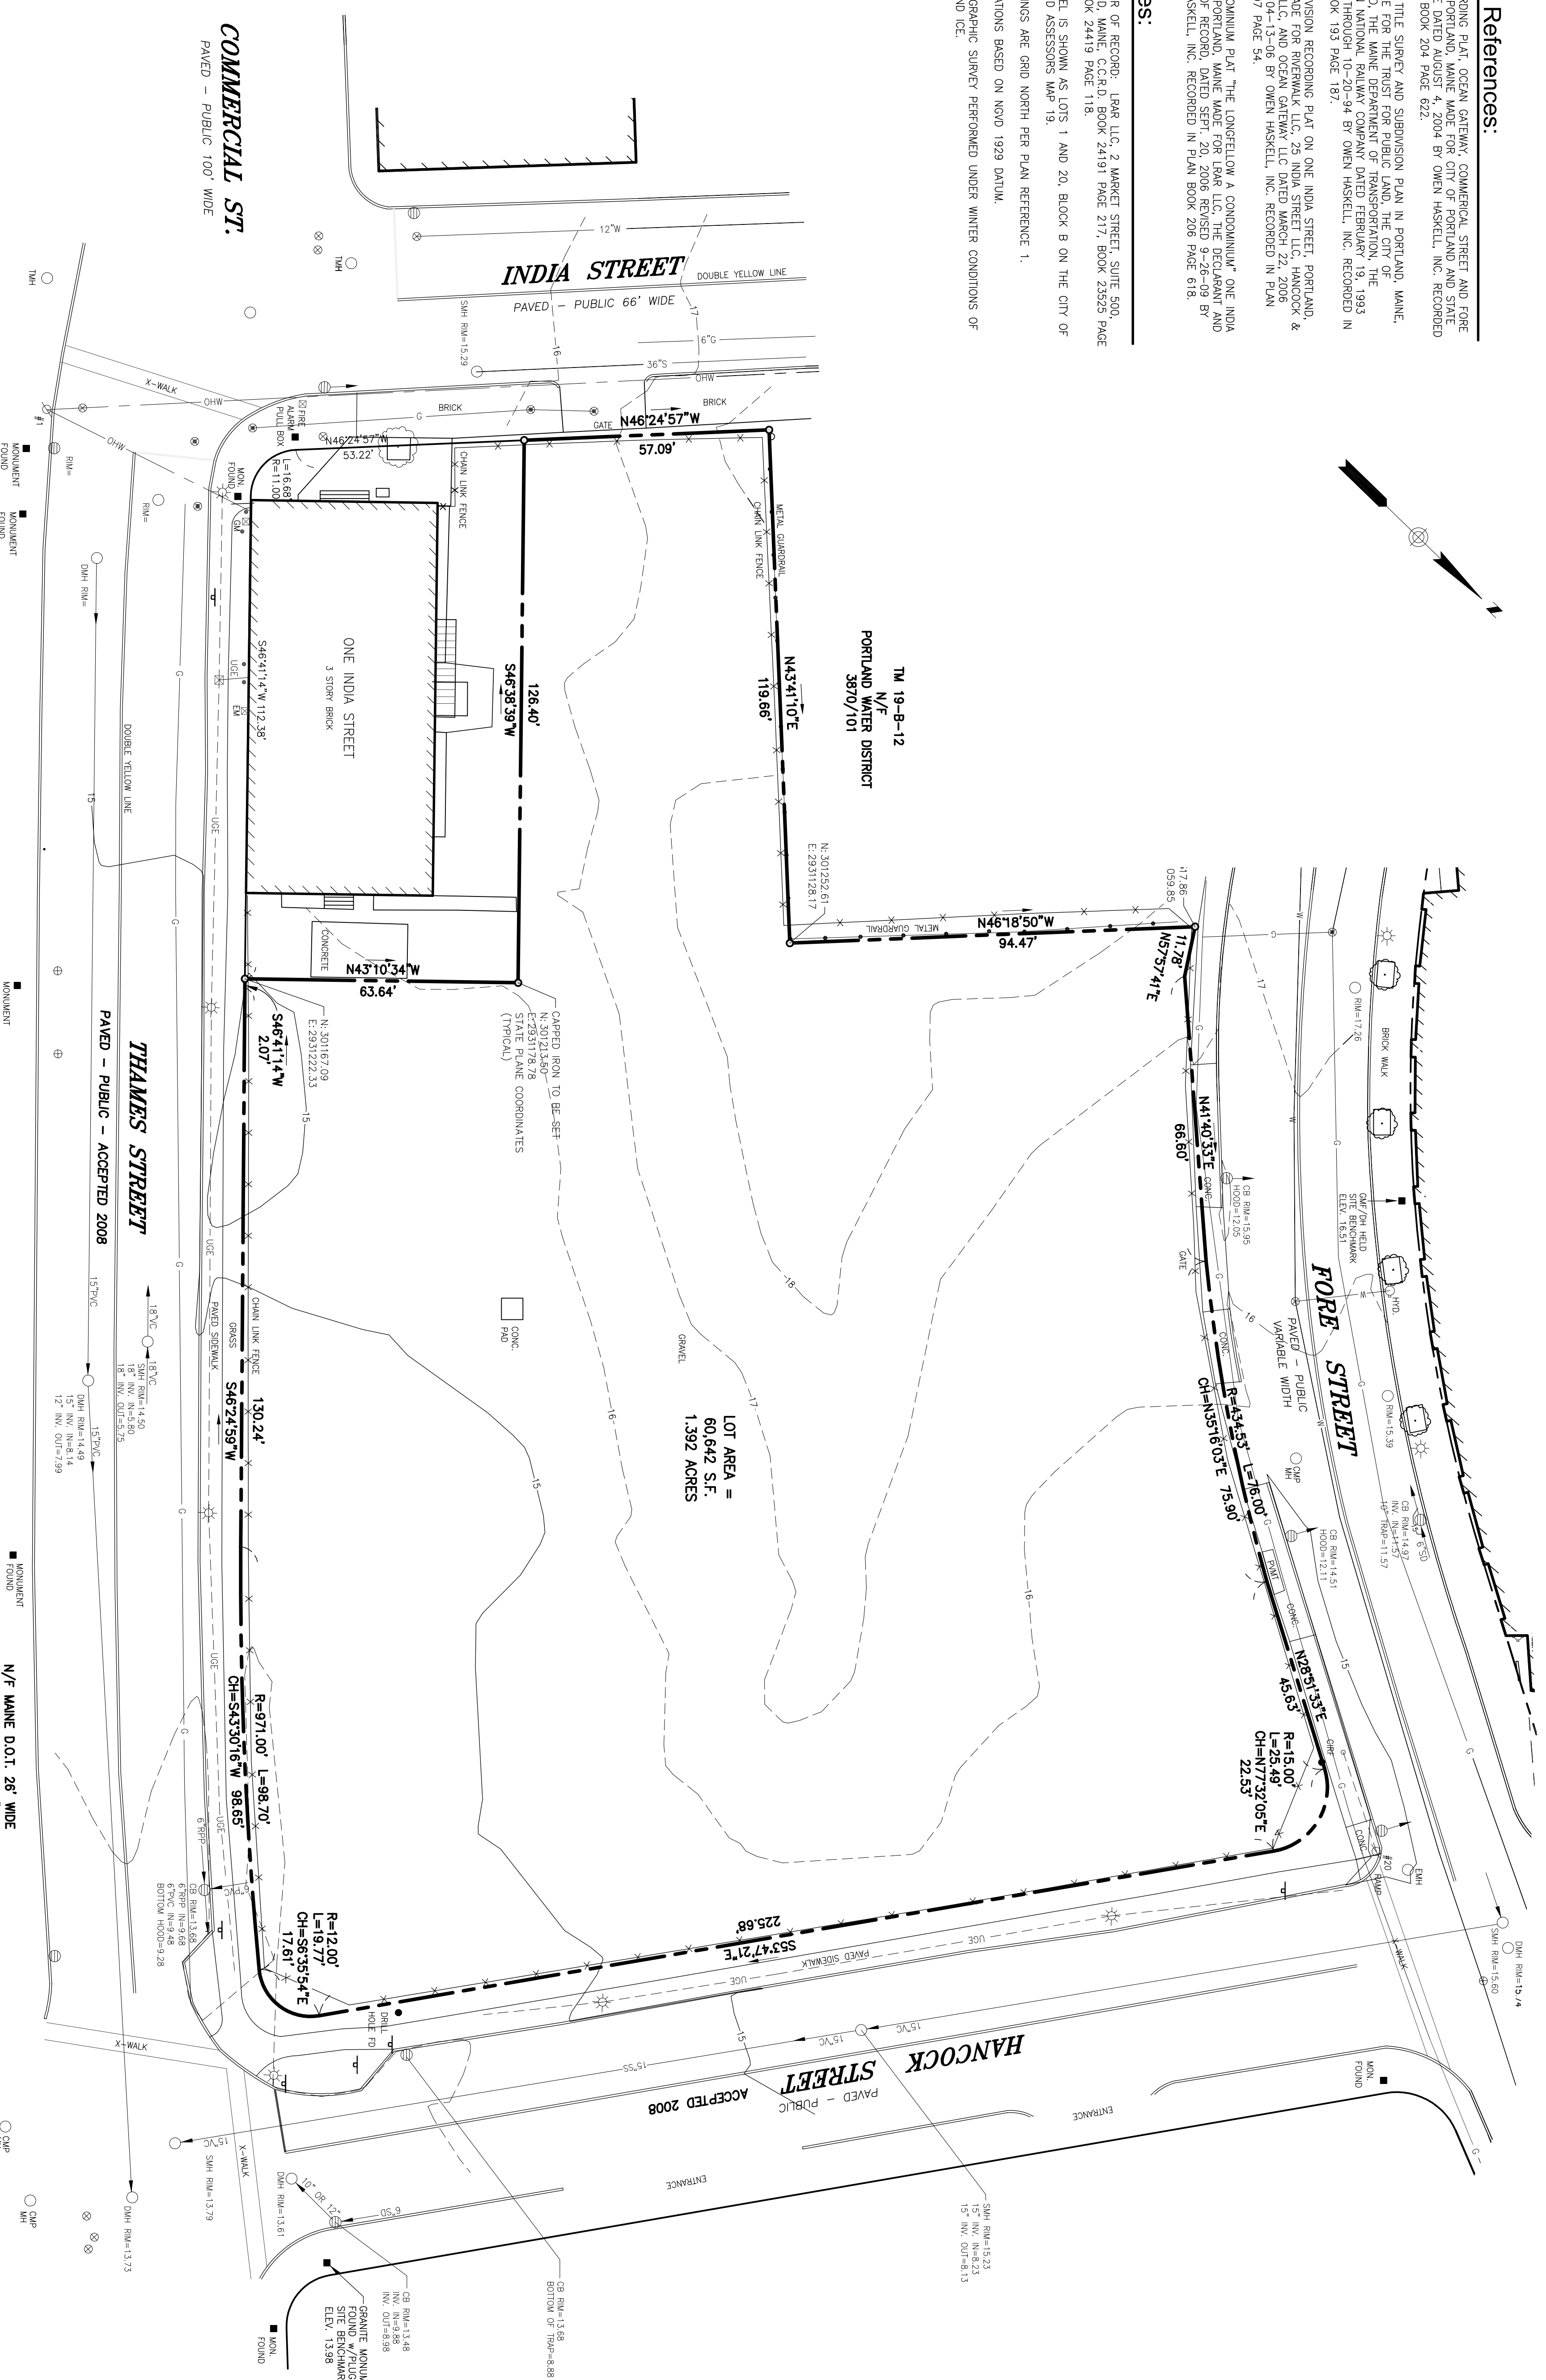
References:

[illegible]RDING PLAT, OCEAN GATEWAY, COMMERCIAL STREET AND FORE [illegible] PORTLAND, MAINE MADE FOR CITY OF PORTLAND AND STATE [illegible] DATED AUGUST 4, 2004 BY OWEN HASKELL, INC. RECORDED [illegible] BOOK 204 PAGE 622.

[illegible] TITLE SURVEY AND SUBDIVISION PLAN IN PORTLAND, MAINE, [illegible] FOR THE TRUST FOR PUBLIC LAND, THE CITY OF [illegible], THE MAINE DEPARTMENT OF TRANSPORTATION, THE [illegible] NATIONAL RAILWAY COMPANY DATED FEBRUARY 19, 1993 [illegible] THROUGH 10-20-94 BY OWEN HASKELL, INC. RECORDED IN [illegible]OK 193 PAGE 187.

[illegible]VISION RECORDING PLAT ON ONE INDIA STREET, PORTLAND, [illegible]ADE FOR RIVERWALK LLC, 25 INDIA STREET LLC, HANCOCK & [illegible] LLC, AND OCEAN GATEWAY LLC DATED MARCH 22, 2006 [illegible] 04-13-06 BY OWEN HASKELL, INC. RECORDED IN PLAN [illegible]7 PAGE 54.

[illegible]OMINIUM PLAT "THE LONGFELLOW A CONDOMINIUM" ONE INDIA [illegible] PORTLAND, MAINE MADE FOR LRAR LLC, THE DECLARANT AND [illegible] OF RECORD, DATED SEPT. 20, 2006 REVISED 9-26-09 BY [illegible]SKELL, INC. RECORDED IN PLAN BOOK 206 PAGE 618.

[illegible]es:

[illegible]R OF RECORD: LRAR LLC, 2 MARKET STREET, SUITE 500, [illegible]D, MAINE, C.C.R.D. BOOK 24191 PAGE 217, BOOK 23525 PAGE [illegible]OK 24419 PAGE 118.

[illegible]EL IS SHOWN AS LOTS 1 AND 20, BLOCK B ON THE CITY OF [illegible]D ASSESSORS MAP 19.

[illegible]INGS ARE GRID NORTH PER PLAN REFERENCE 1.

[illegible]ATIONS BASED ON NGVD 1929 DATUM.

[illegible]GRAPHIC SURVEY PERFORMED UNDER WINTER CONDITIONS OF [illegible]ND ICE.

COMMERCIAL ST.
PAVED - PUBLIC 100' WIDE

INDIA STREET
PAVED - PUBLIC 66' WIDE
DOUBLE YELLOW LINE

FORE STREET
PAVED - PUBLIC VARIABLE WIDTH

THAMES STREET
PAVED - PUBLIC - ACCEPTED 2008

HANCOCK STREET
PAVED - PUBLIC
ACCEPTED 2008

N/F MAINE D.O.T. 26' WIDE

TM 19-B-12
N/F
PORTLAND WATER DISTRICT
3870/101

ONE INDIA STREET
3 STORY BRICK

LOT AREA =
60,642 S.F.
1.392 ACRES

N46°24'57"W 57.09'
N46°24'57"W 53.22'
L=16.68' R=11.00'
N43°41'10"E 119.66'
S46°38'39"W 126.40'
S46°41'14"W 112.38'
N43°10'34"W 63.64'
S46°41'14"W 2.07'
N46°18'50"W 94.47'
N57°57'41"E 11.78'
N41°40'33"E 66.60'
R=434.53' L=76.00' CH=N35°16'03"E 75.90'
N28°51'33"E 45.63'
R=15.00' L=25.49' CH=N7°32'05"E 22.53'
S53°47'21"E 225.68'
R=12.00' L=19.77' CH=S6°35'54"E 17.61'
R=971.00' L=98.70' CH=S43°30'16"W 98.65'
S46°24'59"W 130.24'

N: 301252.61 E: 2931128.17
N: 301167.09 E: 2931222.33
CAPPED IRON TO BE SET N:301213.80 E:2931178.78 STATE PLANE COORDINATES (TYPICAL)

CHAIN LINK FENCE
METAL GUARDRAIL
BRICK
GATE
CONCRETE
CONC. PAD
GRAVEL
GRASS
PAVED SIDEWALK
BRICK WALK
CONC.
PVMT
DRILL HOLE FD
X-WALK
OHW
UGE
DOUBLE YELLOW LINE
ENTRANCE
FIRE ALARM PULL BOX
MON. FOUND
MONUMENT FOUND
MONUMENT
HYD.
GMF/DH HELD SITE BENCHMARK ELEV. 16.51
GRANITE MONUM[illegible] FOUND w/PLUG SITE BENCHMAR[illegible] ELEV. 13.98

SMH RIM=15.29
RIM=17.26
RIM=15.39
CB RIM=15.95 HOOD=12.05
CB RIM=14.51 HOOD=12.11
CB RIM=14.97 INV. IN=11.57 10" TRAP=11.57
SMH RIM=15.60
DMH RIM=15.74
SMH RIM=15.23 15" INV. IN=8.23 15" INV. OUT=8.13
SMH RIM=14.50 18" INV. IN=5.80 18" INV. OUT=5.75
DMH RIM=14.49 15" INV. IN=8.14 12" INV. OUT=7.99
CB RIM=13.68 6"RPP IN=9.68 6"PVC IN=9.48 BOTTOM HOOD=9.28
CB RIM=13.68 BOTTOM OF TRAP=8.88
CB RIM=13.48 INV. IN=9.88 INV. OUT=8.98
SMH RIM=13.79
DMH RIM=13.73
DMH RIM=13.61
DMH RIM=
CMP MH
TMH
12"W
6"G
36"S
15"PVC
18"VC
15"VC
15"SS
6"SD
6"RPP
6"PVC
10" OR 12"
#1
#20
EMH
17
16
15
18